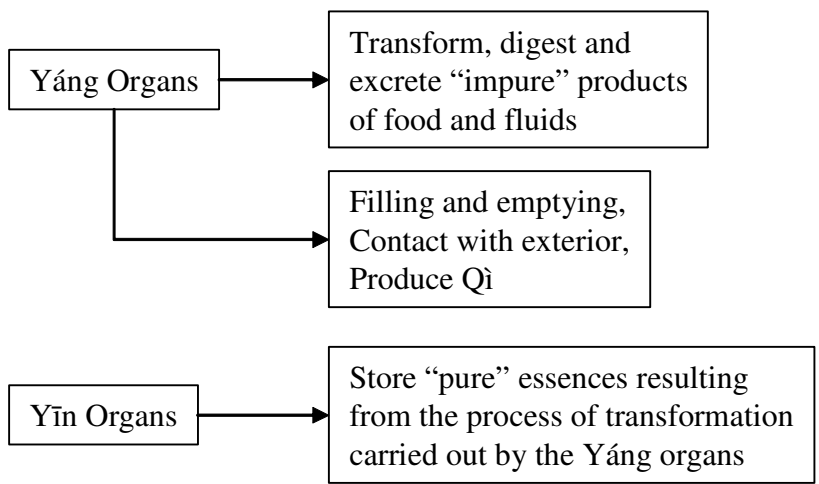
Yáng Organs

Transform, digest and excrete “impure” products of food and fluids

Filling and emptying,
Contact with exterior,
Produce Qì

Yīn Organs

Store “pure” essences resulting from the process of transformation carried out by the Yáng organs